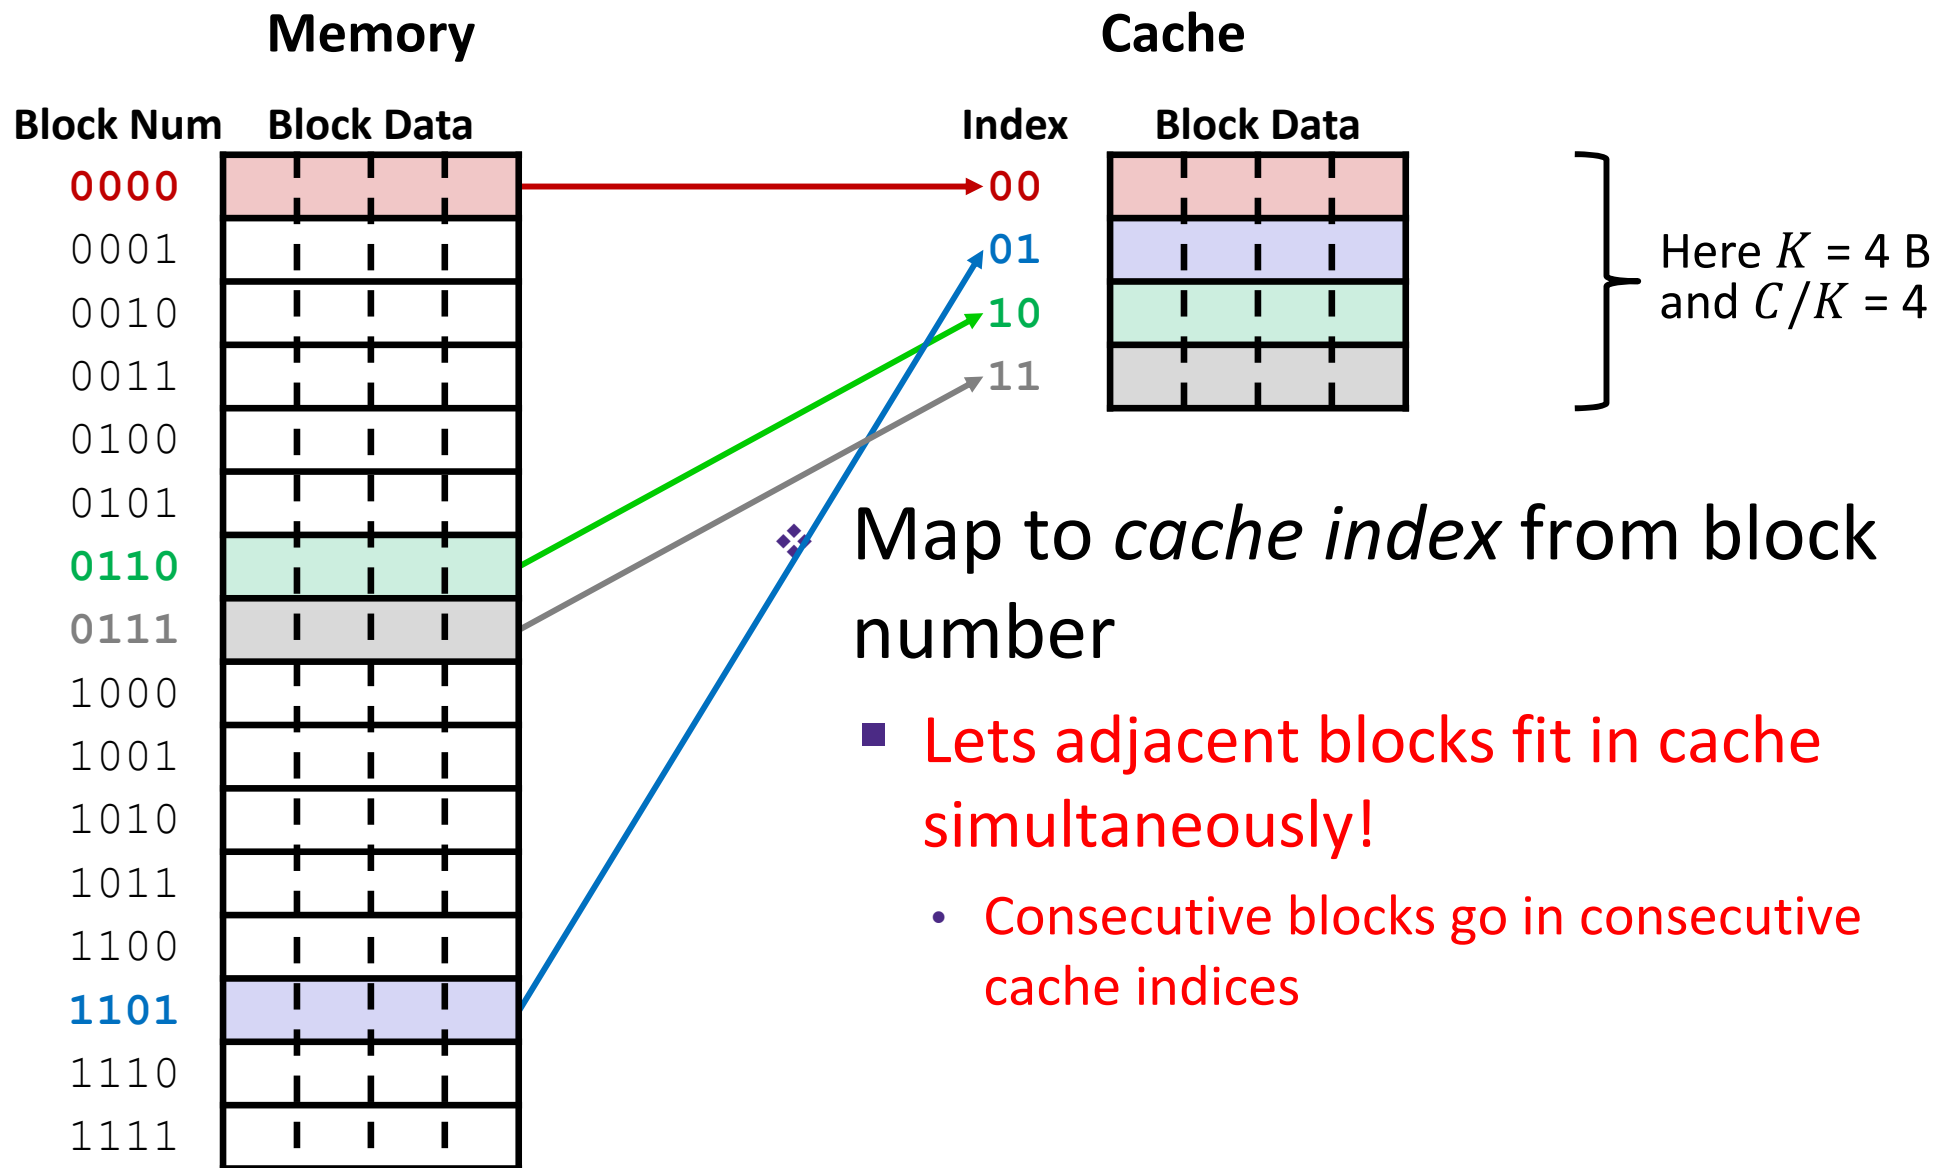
Memory

Block Num Block Data

0000
0001
0010
0011
0100
0101
0110
0111
1000
1001
1010
1011
1100
1101
1110
1111

Cache

Index Block Data

00
01
10
11

Here $K$ = 4 B and $C/K$ = 4

Map to *cache index* from block number

Lets adjacent blocks fit in cache simultaneously!

Consecutive blocks go in consecutive cache indices